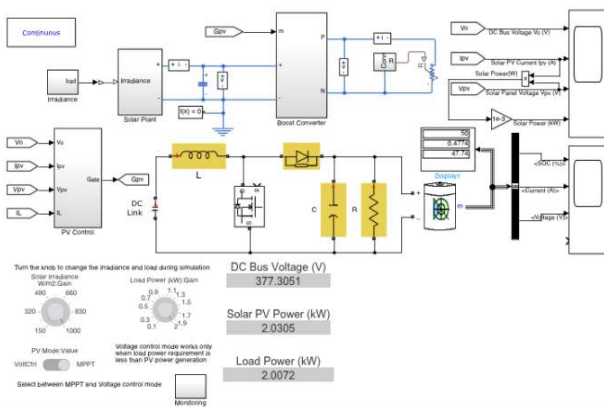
Continuous

Gpv

m

P

N

+ i -

Irad

Irradiance

Irradiance

Solar Plant

+ i -

f(x) = 0

Boost Converter

Vo

Ipv

Vpv

Solar Power(W)

DC Bus Voltage Vo (V)

Solar PV Current Ipv (A)

Solar Panel Voltage Vpv (V)

1e-3

Solar Power (kW)

50

6.4774

47.74

Display1

<SOC (%)>

<Current (A)>

<Voltage (V)>

Vo

Ipv

Vpv

IL

Gate

Gpv

PV Control

L

DC Link

C

R

m

Turn the knob to change the irradiance and load during simulation

Solar Irradiance W/m2:Gain

480 660

320 830

150 1000

Load Power (kW):Gain

0.7 0.9 1.1 1.3

0.5 1.5

0.3 1.7

0.1 1.9

PV Mode:Value

VoltCtrl MPPT

Voltage control mode works only when load power requirement is less than PV power generation

Select between MPPT and Voltage control mode

Monitoring

DC Bus Voltage (V)

377.3051

Solar PV Power (kW)

2.0305

Load Power (kW)

2.0072